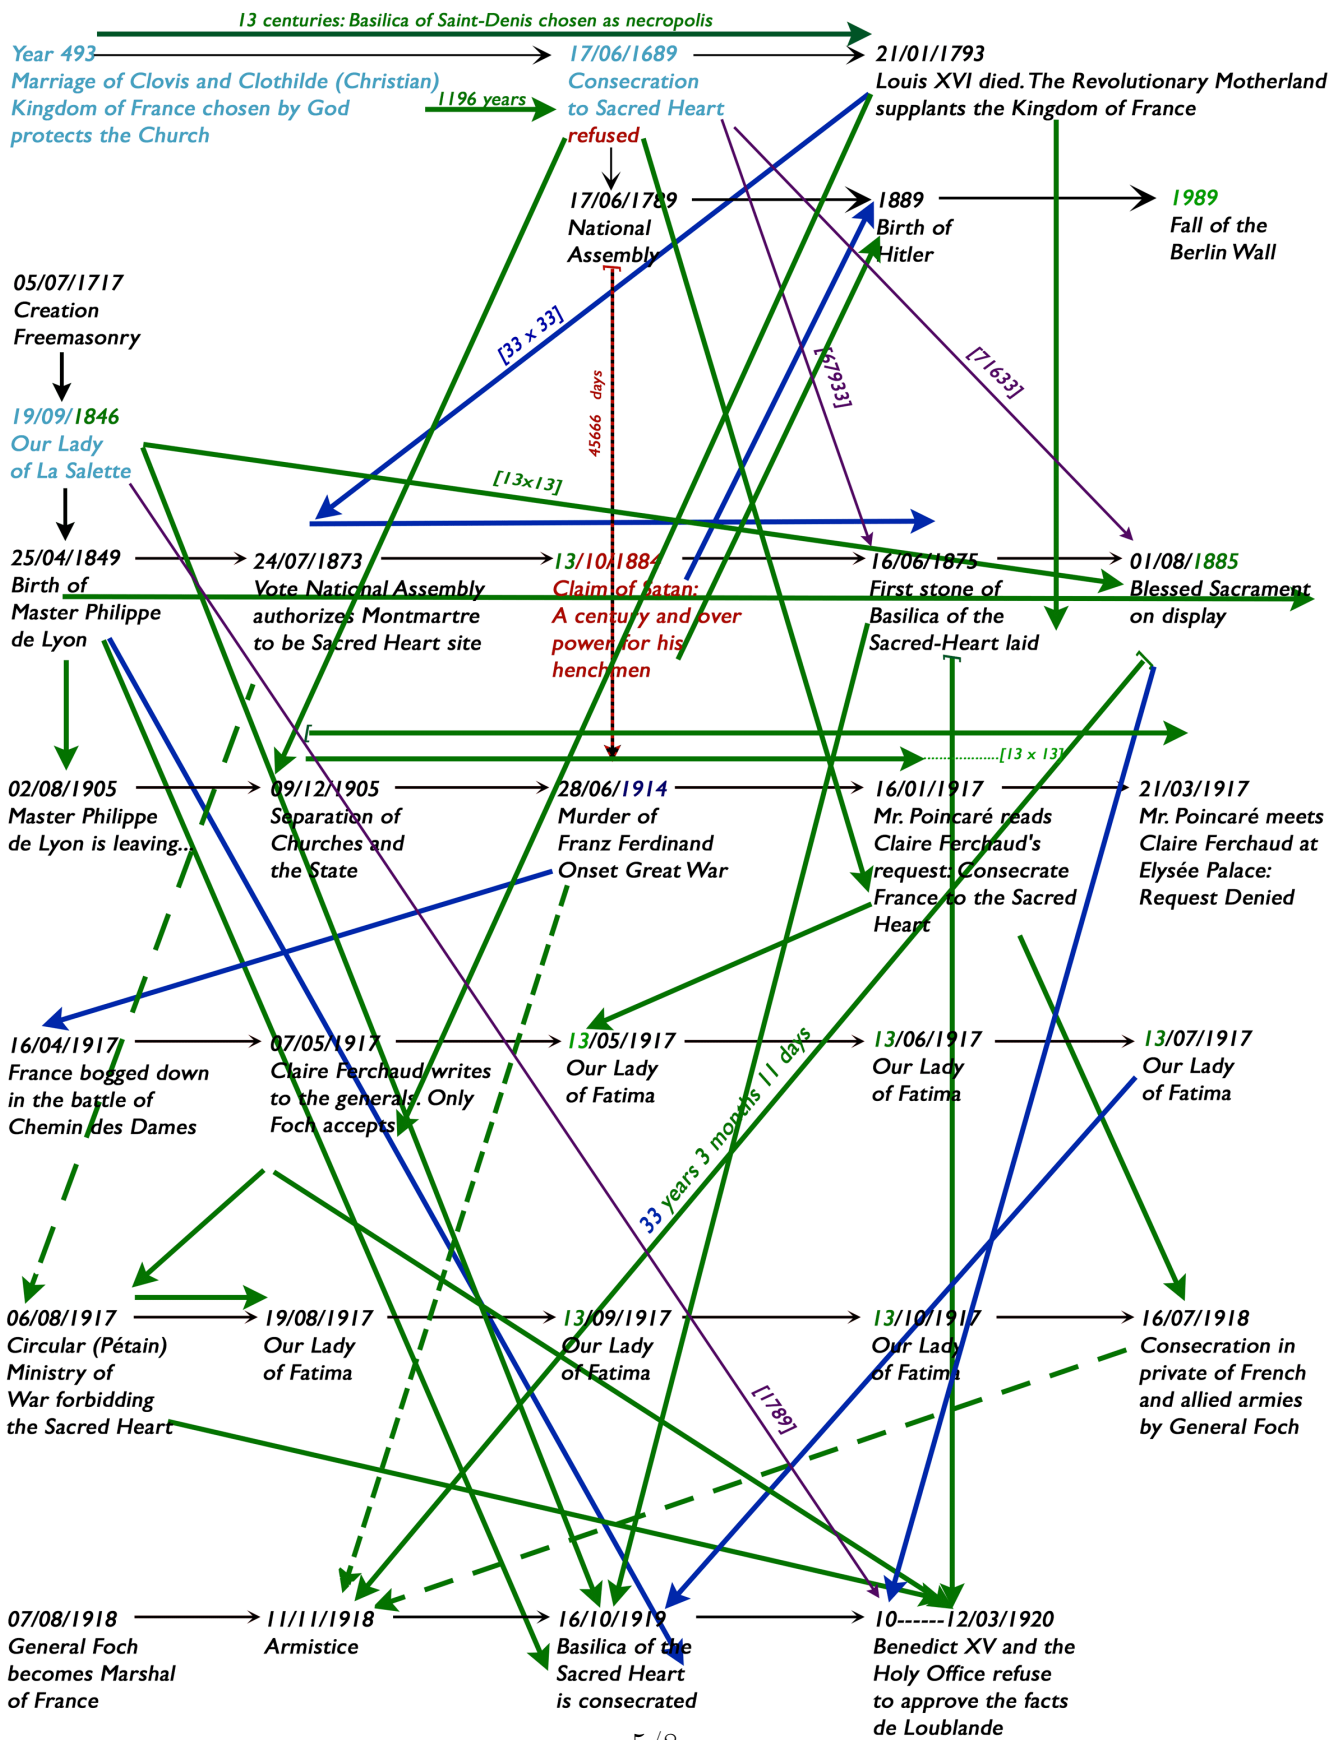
13 centuries: Basilica of Saint-Denis chosen as necropolis

Year 493
Marriage of Clovis and Clothilde (Christian)
Kingdom of France chosen by God
protects the Church

1196 years

17/06/1689
Consecration
to Sacred Heart
refused

21/01/1793
Louis XVI died. The Revolutionary Motherland supplants the Kingdom of France

17/06/1789
National
Assembly

1889
Birth of
Hitler

1989
Fall of the
Berlin Wall

05/07/1717
Creation
Freemasonry

[33 x 33]

45666 days

[67933]

[71633]

19/09/1846
Our Lady
of La Salette

[13x13]

25/04/1849
Birth of
Master Philippe
de Lyon

24/07/1873
Vote National Assembly
authorizes Montmartre
to be Sacred Heart site

13/10/1884
Claim of Satan:
A century and over
power for his
henchmen

16/06/1875
First stone of
Basilica of the
Sacred-Heart laid

01/08/1885
Blessed Sacrament
on display

[13 x 13]

02/08/1905
Master Philippe
de Lyon is leaving...

09/12/1905
Separation of
Churches and
the State

28/06/1914
Murder of
Franz Ferdinand
Onset Great War

16/01/1917
Mr. Poincaré reads
Claire Ferchaud's
request: Consecrate
France to the Sacred
Heart

21/03/1917
Mr. Poincaré meets
Claire Ferchaud at
Elysée Palace:
Request Denied

16/04/1917
France bogged down
in the battle of
Chemin des Dames

07/05/1917
Claire Ferchaud writes
to the generals. Only
Foch accepts

13/05/1917
Our Lady
of Fatima

13/06/1917
Our Lady
of Fatima

13/07/1917
Our Lady
of Fatima

33 years 3 months 11 days

06/08/1917
Circular (Pétain)
Ministry of
War forbidding
the Sacred Heart

19/08/1917
Our Lady
of Fatima

13/09/1917
Our Lady
of Fatima

13/10/1917
Our Lady
of Fatima

16/07/1918
Consecration in
private of French
and allied armies
by General Foch

[1789]

07/08/1918
General Foch
becomes Marshal
of France

11/11/1918
Armistice

16/10/1919
Basilica of the
Sacred Heart
is consecrated

10------12/03/1920
Benedict XV and the
Holy Office refuse
to approve the facts
de Loublande

5/8